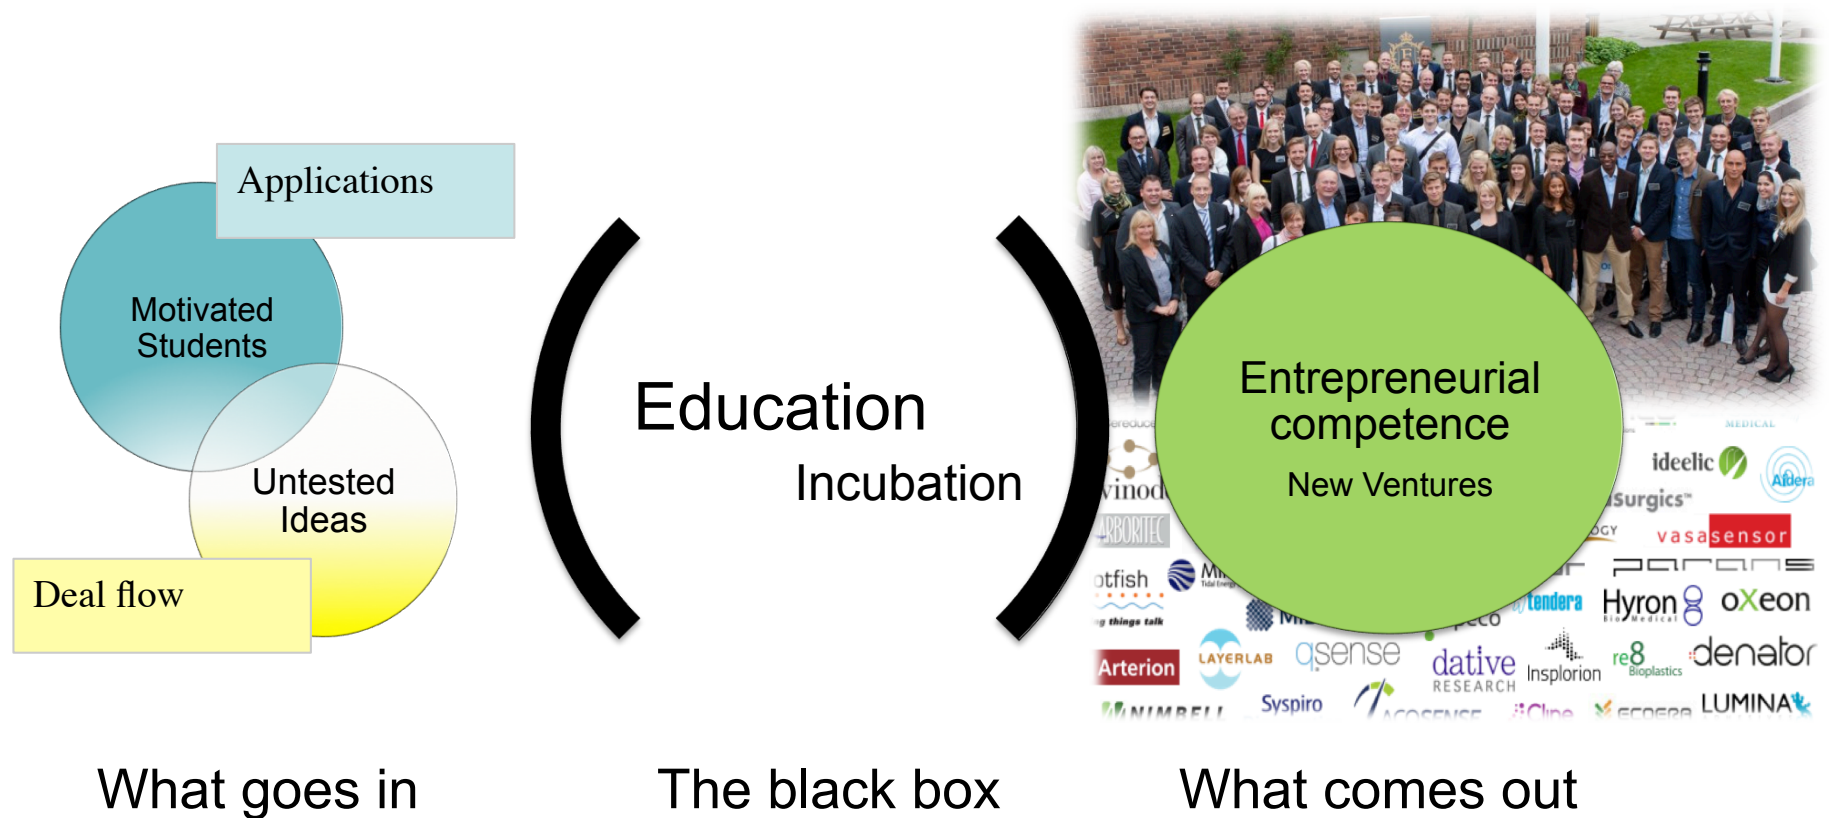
Applications

Motivated Students

Untested Ideas

Deal flow

Education

Incubation

Entrepreneurial competence

New Ventures

vinod

ARBORITEC

otfish

ideelic

Surgics

Aldera

vasasensor

tendera

Hyron

oXeon

Arterion

LAYERLAB

qsense

dative RESEARCH

Insplorion

re8 Bioplastics

denator

Syspiro

LUMINA

What goes in

The black box

What comes out